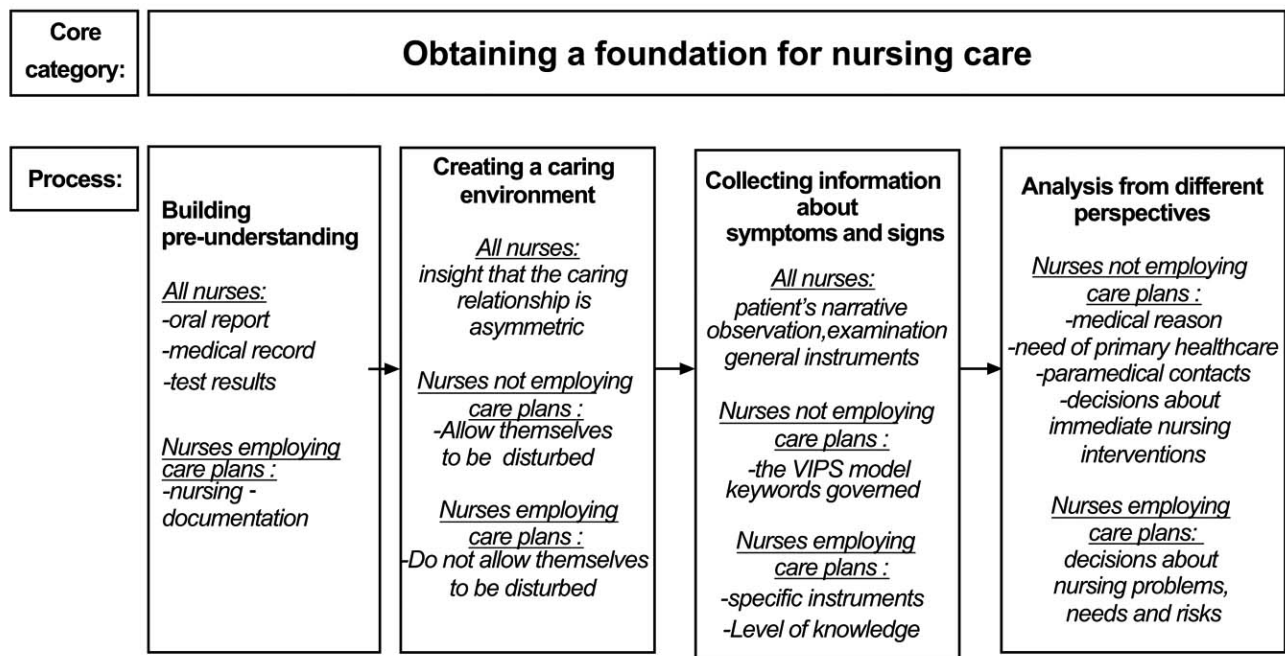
Core category:

Obtaining a foundation for nursing care

Process:

Building pre-understanding

All nurses:
-oral report
-medical record
-test results

Nurses employing care plans :
-nursing - documentation

Creating a caring environment

All nurses:
insight that the caring relationship is asymmetric

Nurses not employing care plans :
-Allow themselves to be disturbed

Nurses employing care plans :
-Do not allow themselves to be disturbed

Collecting information about symptoms and signs

All nurses:
patient's narrative observation,examination general instruments

Nurses not employing care plans :
-the VIPS model keywords governed

Nurses employing care plans :
-specific instruments
-Level of knowledge

Analysis from different perspectives

Nurses not employing care plans :
-medical reason
-need of primary healthcare
-paramedical contacts
-decisions about immediate nursing interventions

Nurses employing care plans:
decisions about nursing problems, needs and risks